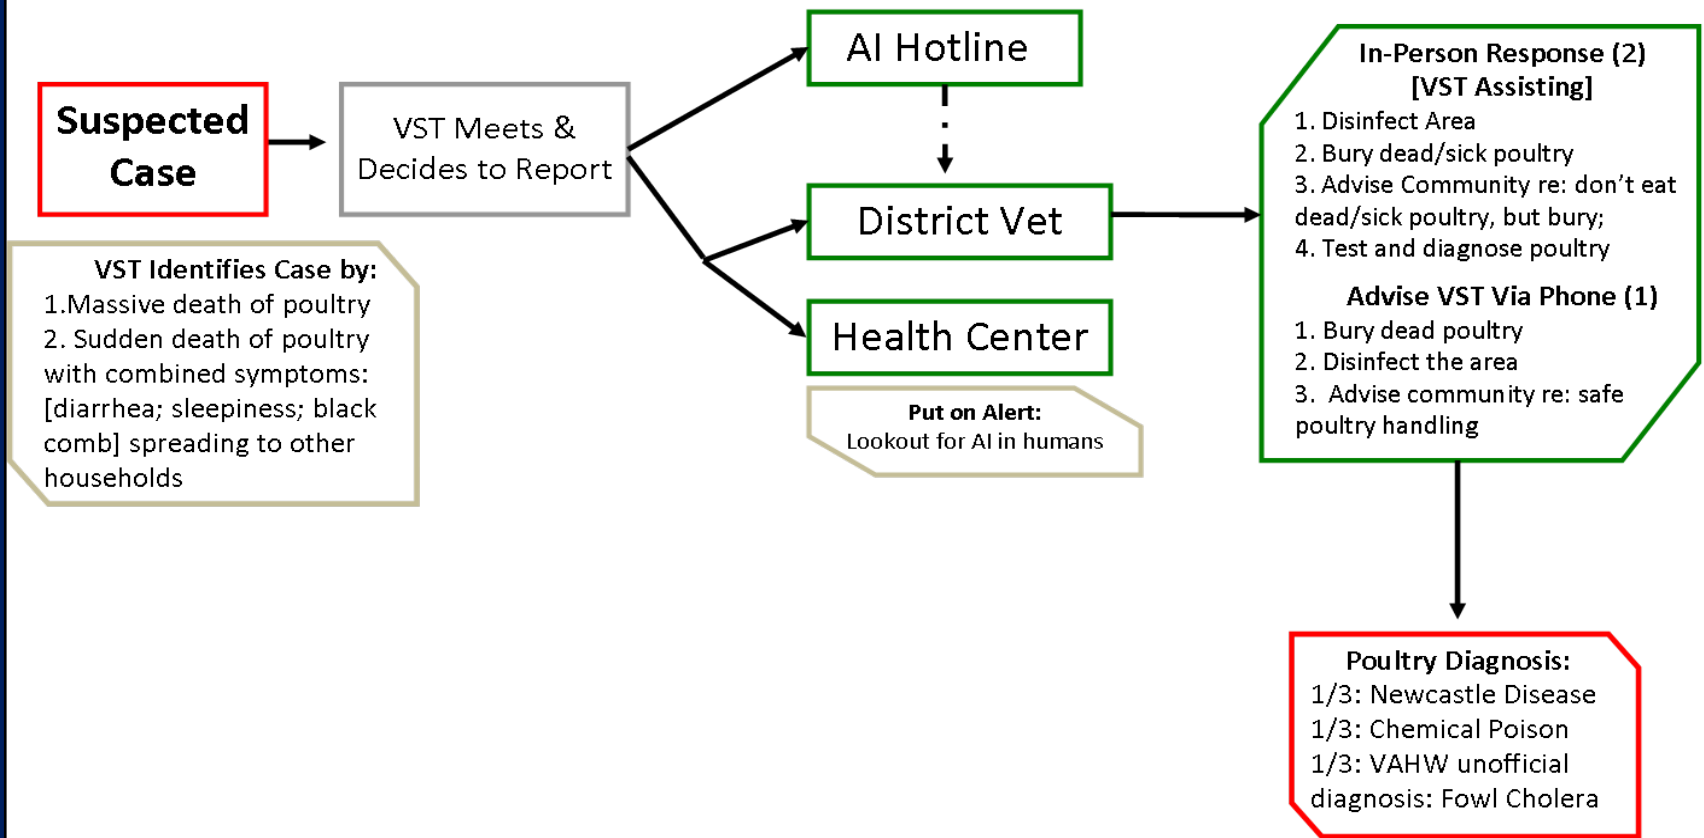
Suspected Case

VST Meets & Decides to Report

VST Identifies Case by:
1.Massive death of poultry
2. Sudden death of poultry with combined symptoms: [diarrhea; sleepiness; black comb] spreading to other households

AI Hotline

District Vet

Health Center

Put on Alert:
Lookout for AI in humans

In-Person Response (2)
[VST Assisting]
1. Disinfect Area
2. Bury dead/sick poultry
3. Advise Community re: don't eat dead/sick poultry, but bury;
4. Test and diagnose poultry

Advise VST Via Phone (1)
1. Bury dead poultry
2. Disinfect the area
3. Advise community re: safe poultry handling

Poultry Diagnosis:
1/3: Newcastle Disease
1/3: Chemical Poison
1/3: VAHW unofficial diagnosis: Fowl Cholera